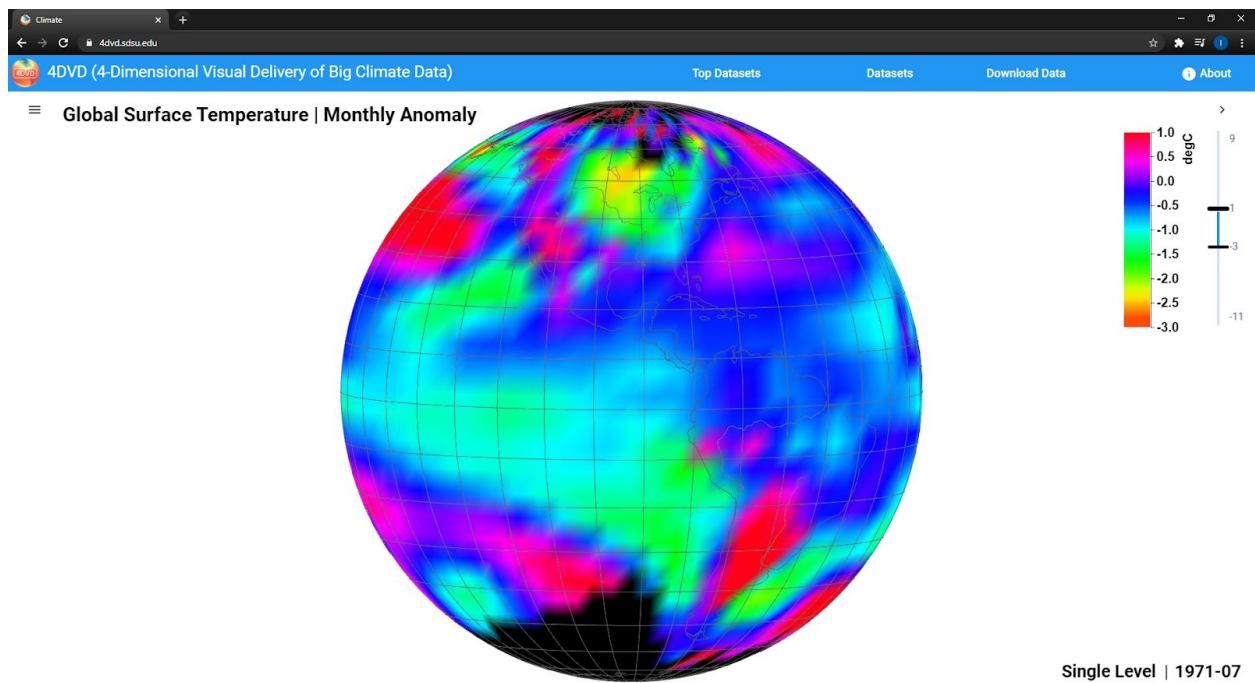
Climate

4dvd.sdsu.edu

4DVD 4DVD (4-Dimensional Visual Delivery of Big Climate Data)

Top Datasets

Datasets

Download Data

About

Global Surface Temperature | Monthly Anomaly

degC

1.0
0.5
0.0
-0.5
-1.0
-1.5
-2.0
-2.5
-3.0

9
1
-3
-11

Single Level | 1971-07